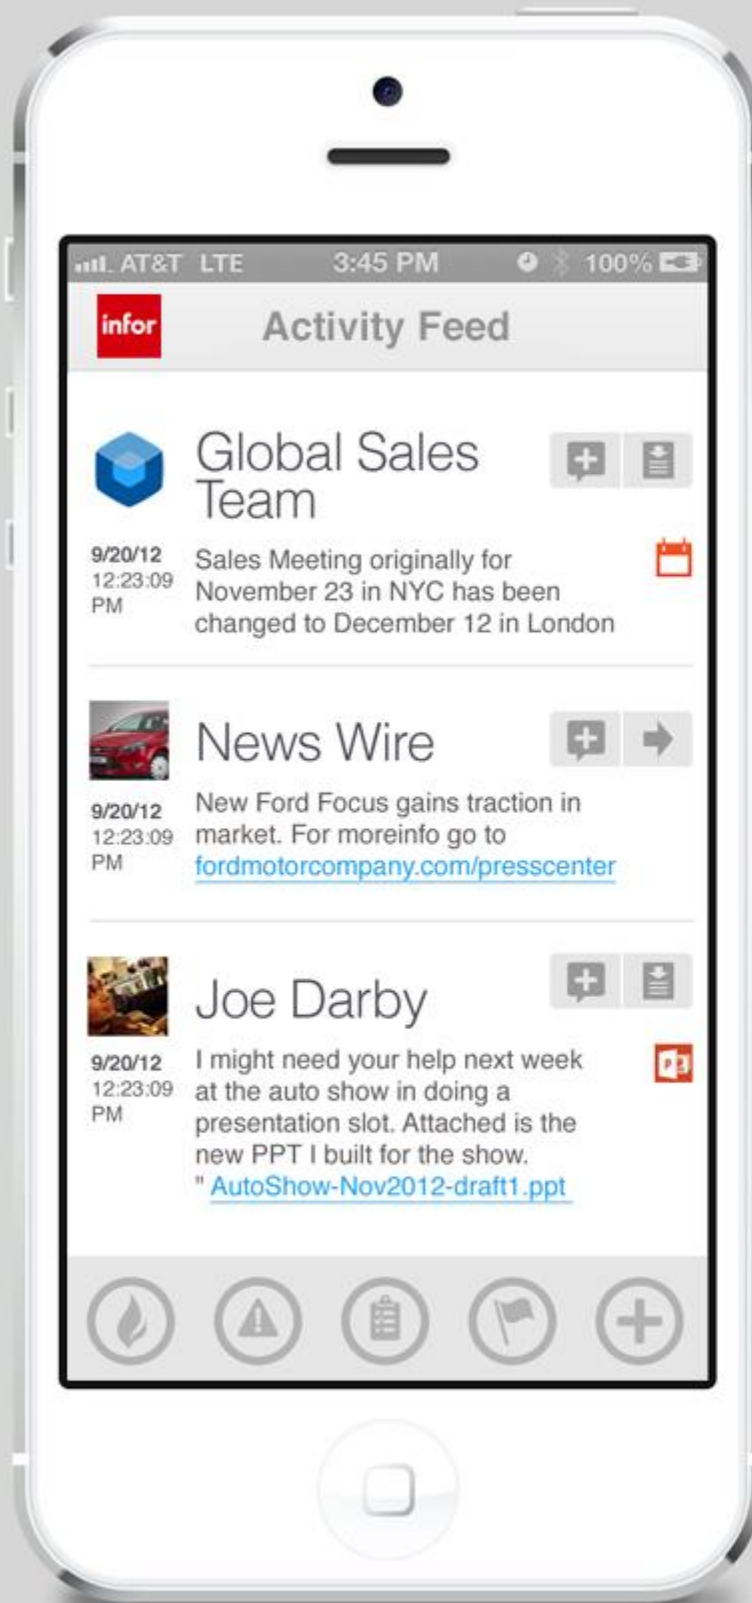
AT&T LTE 3:45 PM 100%

infor Activity Feed

Global Sales Team

9/20/12 12:23:09 PM

Sales Meeting originally for November 23 in NYC has been changed to December 12 in London

News Wire

9/20/12 12:23:09 PM

New Ford Focus gains traction in market. For moreinfo go to fordmotorcompany.com/presscenter

Joe Darby

9/20/12 12:23:09 PM

I might need your help next week at the auto show in doing a presentation slot. Attached is the new PPT I built for the show. " AutoShow-Nov2012-draft1.ppt